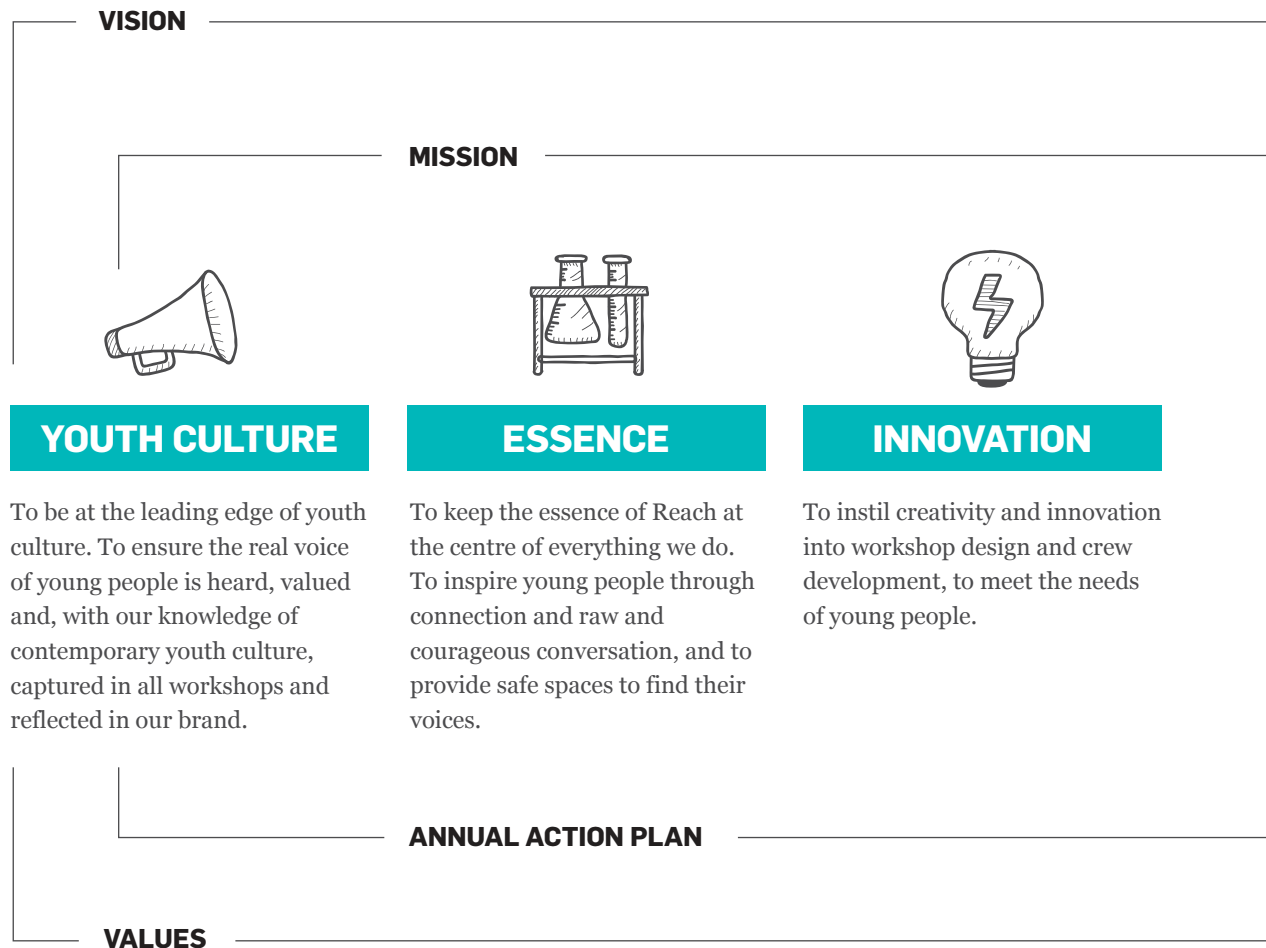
VISION

MISSION

YOUTH CULTURE

To be at the leading edge of youth culture. To ensure the real voice of young people is heard, valued and, with our knowledge of contemporary youth culture, captured in all workshops and reflected in our brand.

ESSENCE

To keep the essence of Reach at the centre of everything we do. To inspire young people through connection and raw and courageous conversation, and to provide safe spaces to find their voices.

INNOVATION

To instil creativity and innovation into workshop design and crew development, to meet the needs of young people.

ANNUAL ACTION PLAN

VALUES